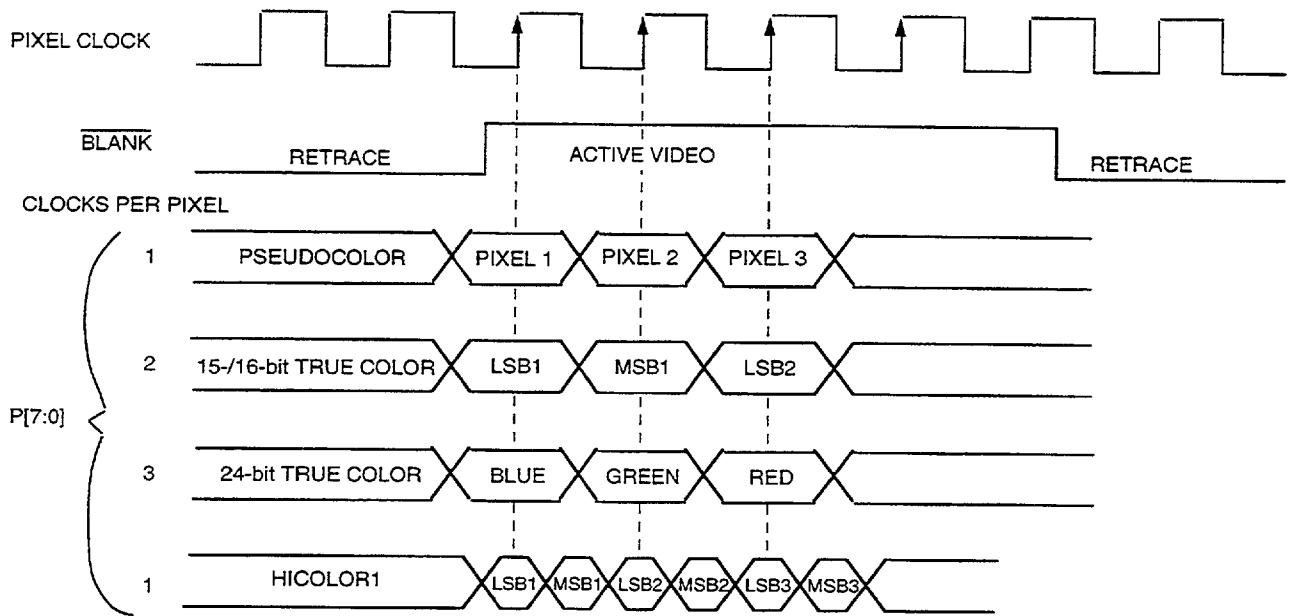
PIXEL CLOCK

$\overline{\text{BLANK}}$

RETRACE

ACTIVE VIDEO

RETRACE

CLOCKS PER PIXEL

P[7:0]

1 PSEUDOCOLOR PIXEL 1 PIXEL 2 PIXEL 3

2 15-/16-bit TRUE COLOR LSB1 MSB1 LSB2

3 24-bit TRUE COLOR BLUE GREEN RED

1 HICOLOR1 LSB1 MSB1 LSB2 MSB2 LSB3 MSB3